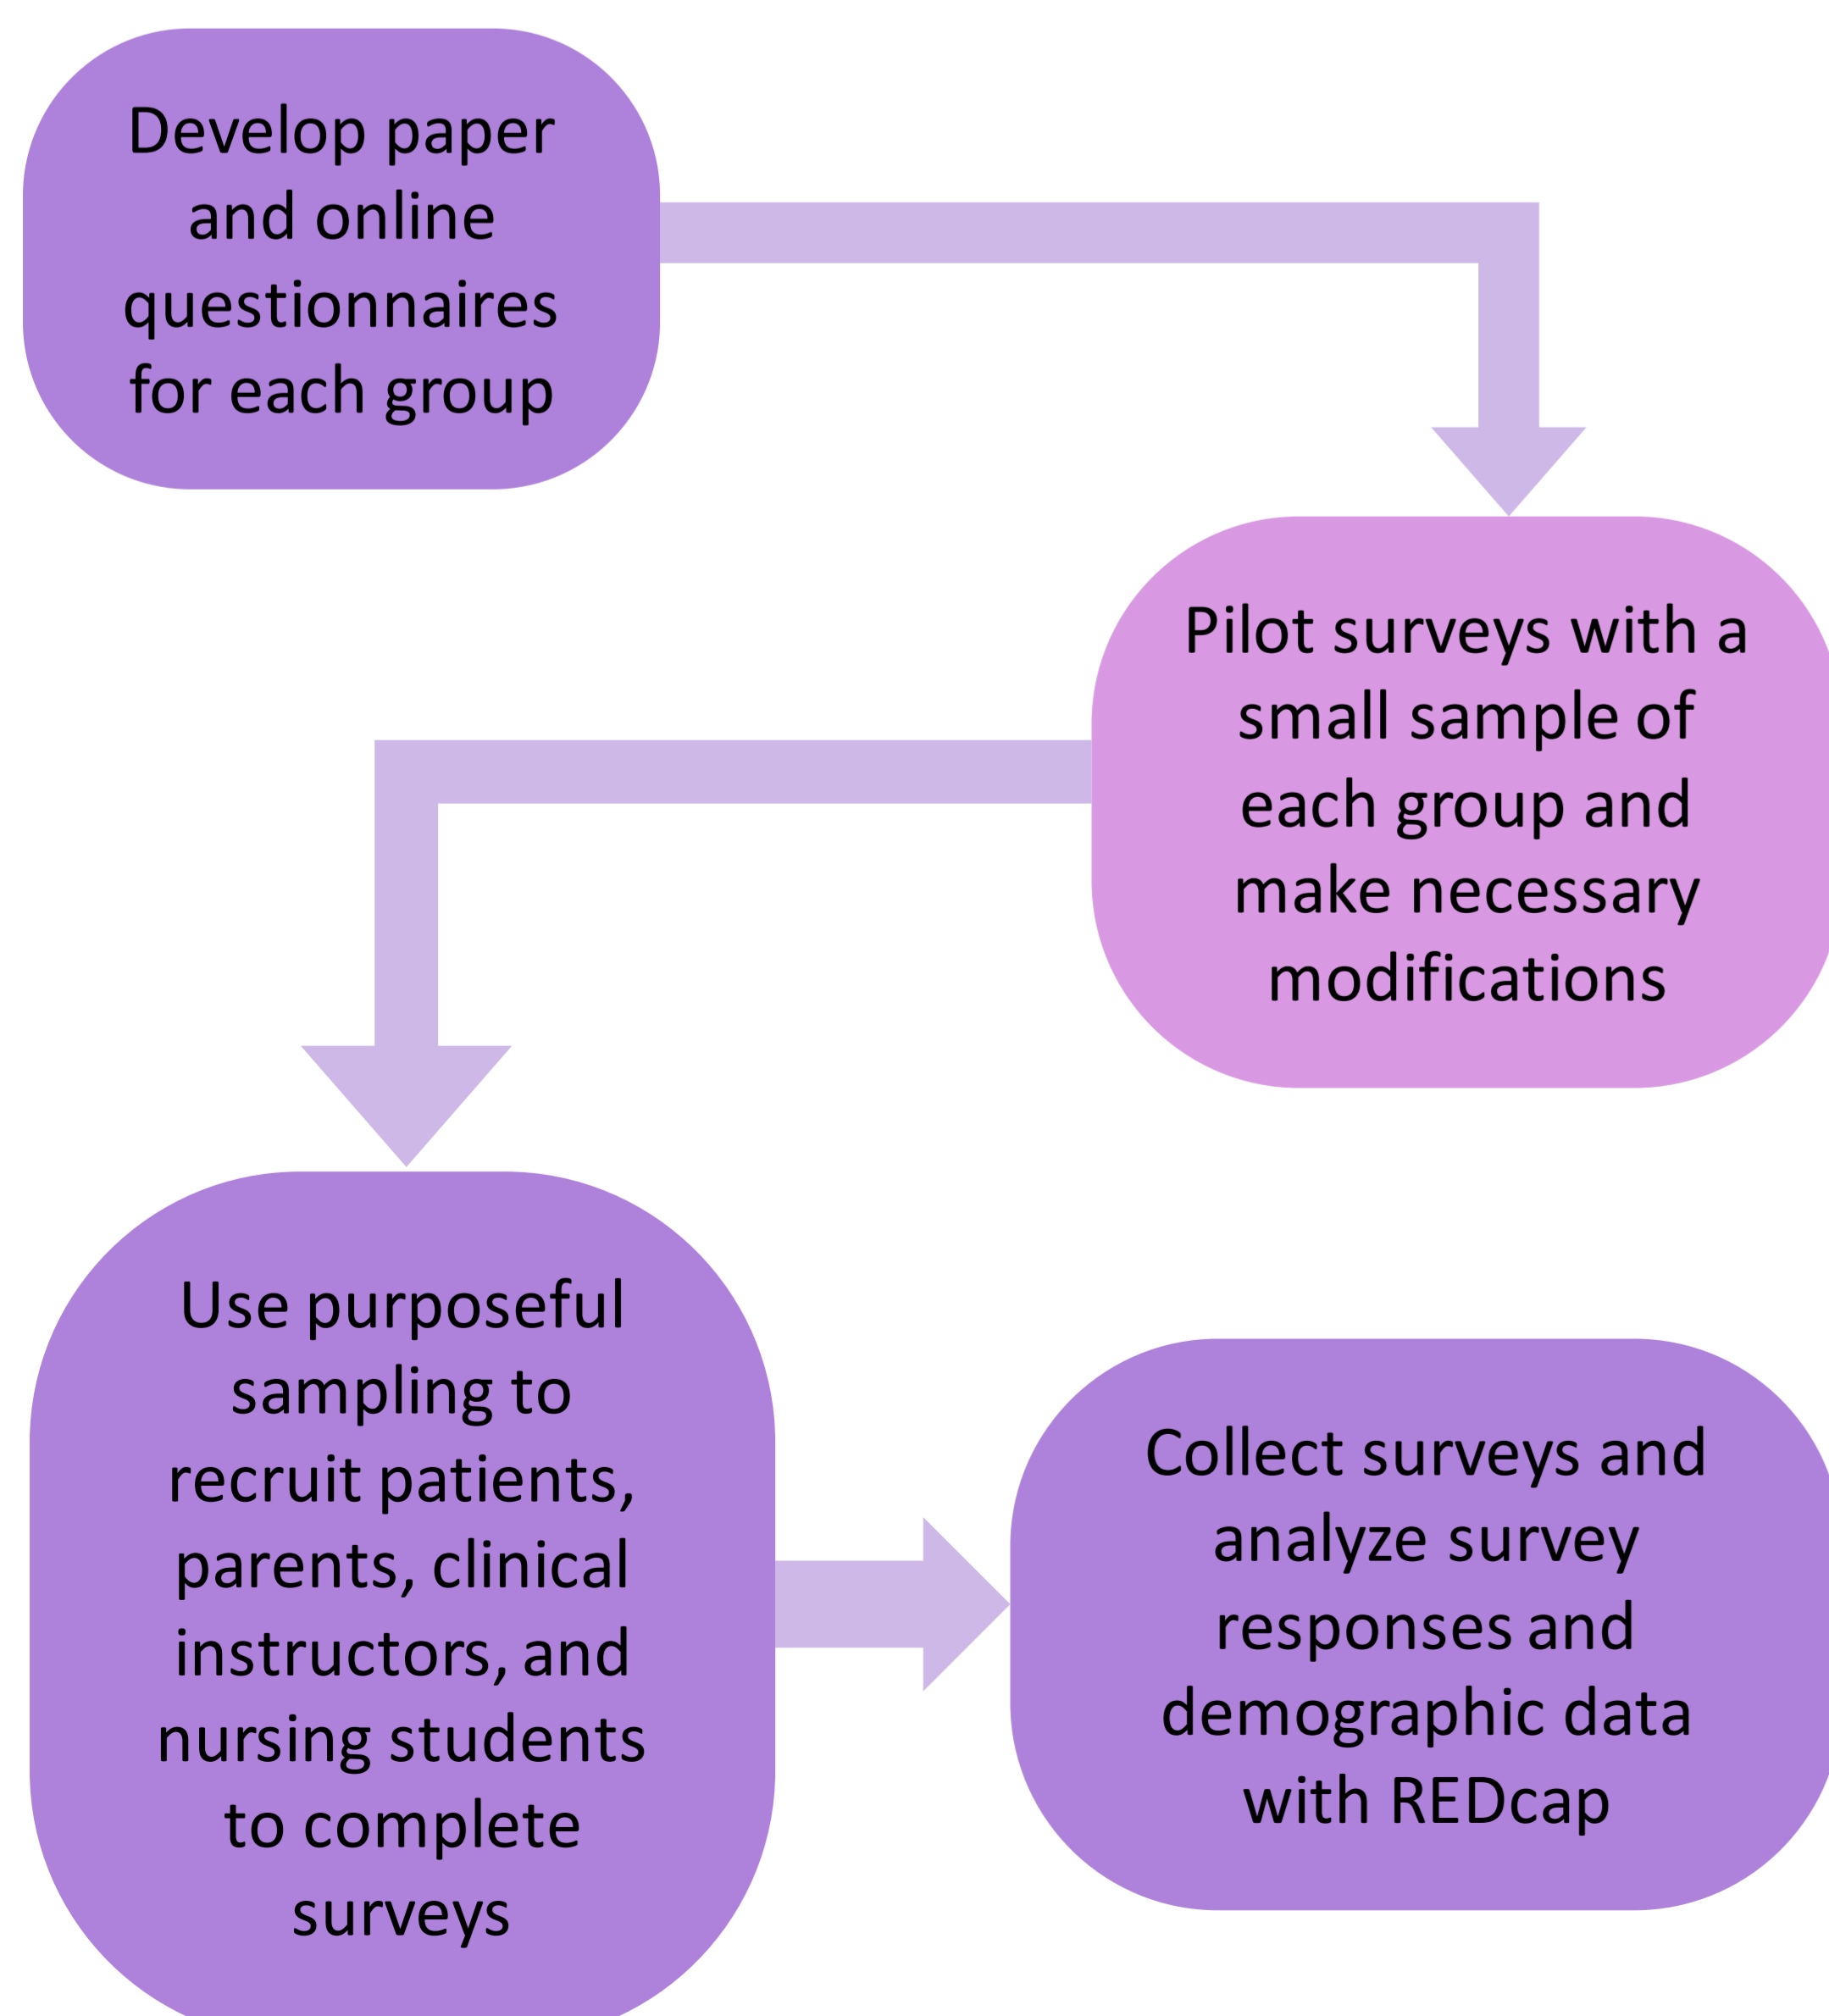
Develop paper and online questionnaires for each group

Pilot surveys with a small sample of each group and make necessary modifications

Use purposeful sampling to recruit patients, parents, clinical instructors, and nursing students to complete surveys

Collect surveys and analyze survey responses and demographic data with REDcap